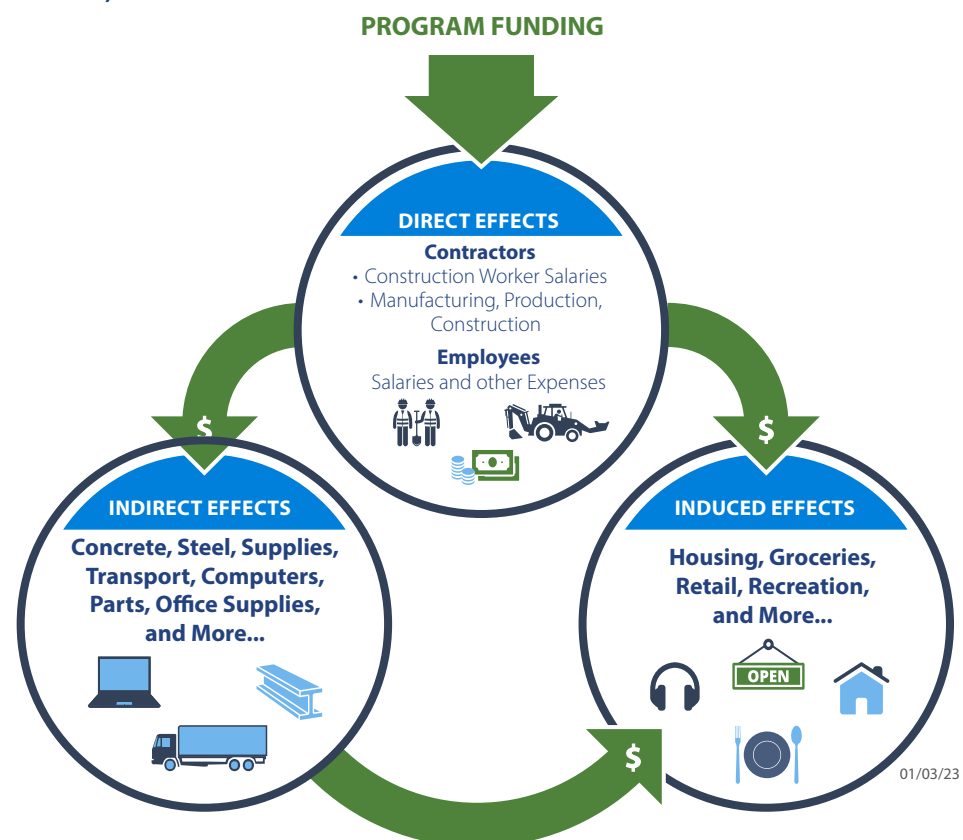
PROGRAM FUNDING

DIRECT EFFECTS

Contractors
• Construction Worker Salaries
• Manufacturing, Production, Construction

Employees
Salaries and other Expenses

$

$

INDIRECT EFFECTS

Concrete, Steel, Supplies, Transport, Computers, Parts, Office Supplies, and More...

INDUCED EFFECTS

Housing, Groceries, Retail, Recreation, and More...

OPEN

$

01/03/23